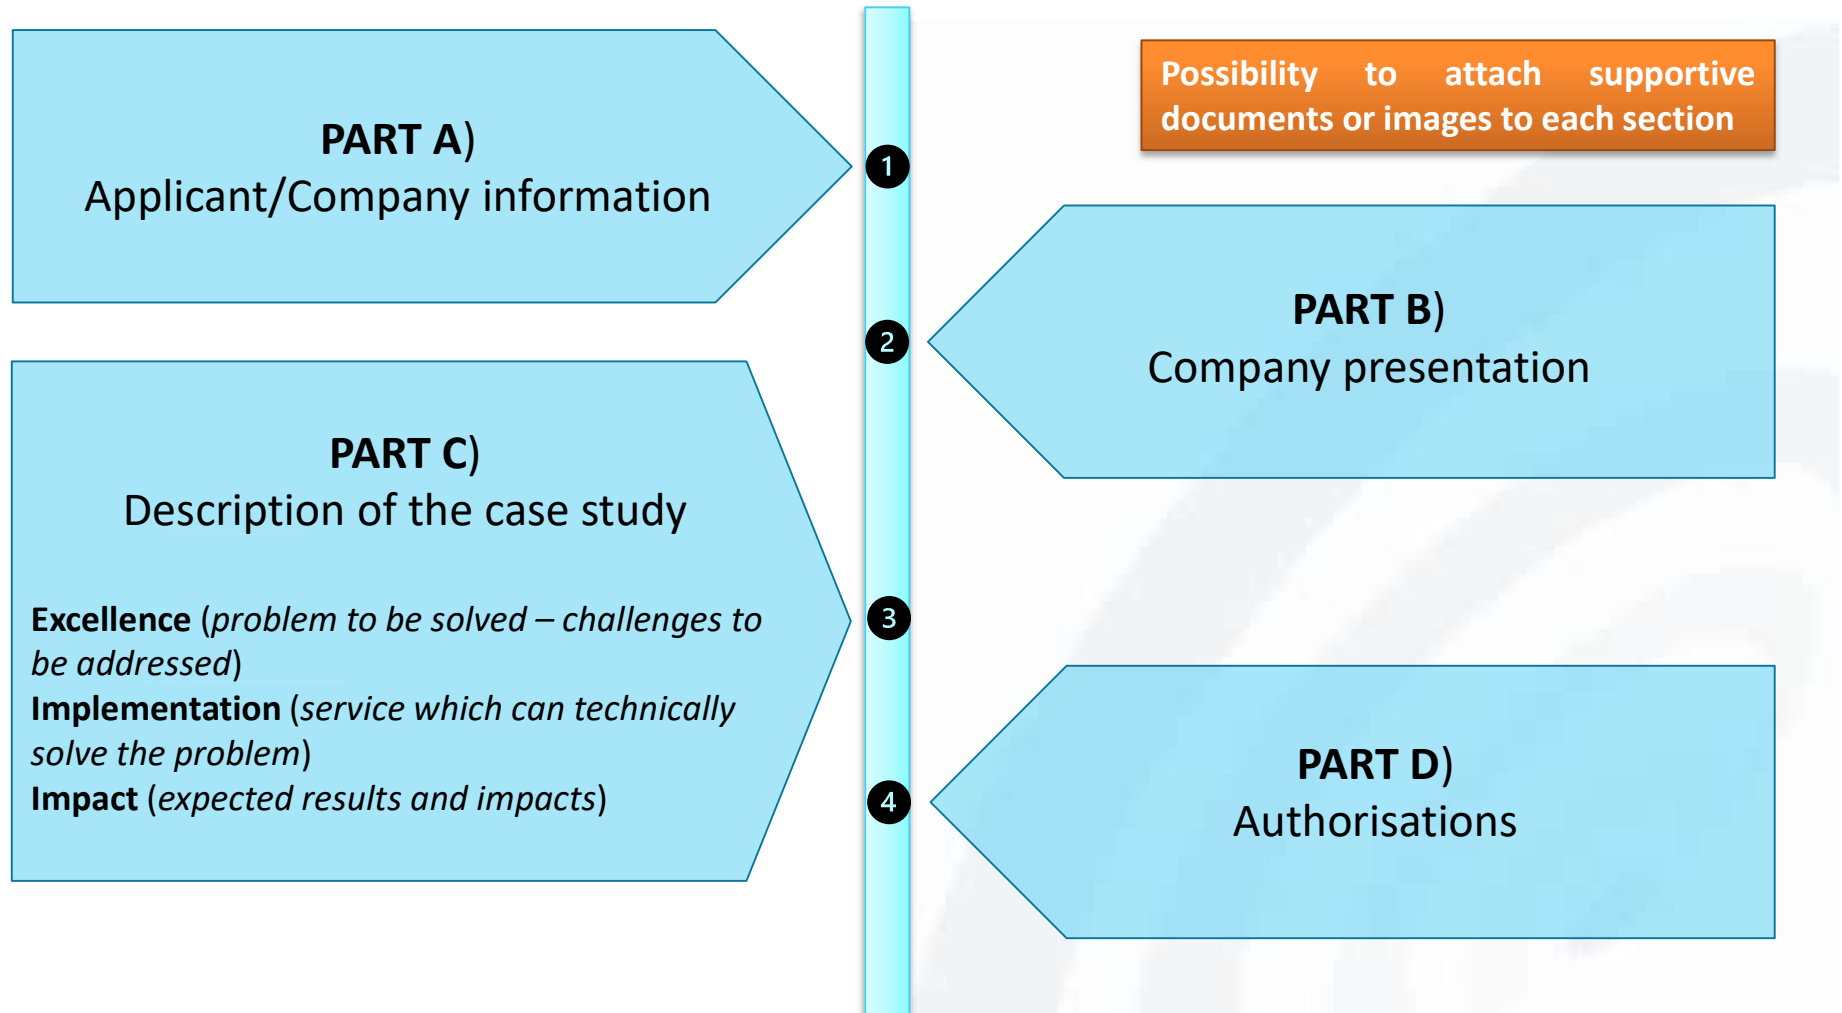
Possibility to attach supportive documents or images to each section

PART A)
Applicant/Company information

1

2

PART B)
Company presentation

PART C)
Description of the case study

**Excellence** (*problem to be solved – challenges to be addressed*)
**Implementation** (*service which can technically solve the problem*)
**Impact** (*expected results and impacts*)

3

4

PART D)
Authorisations